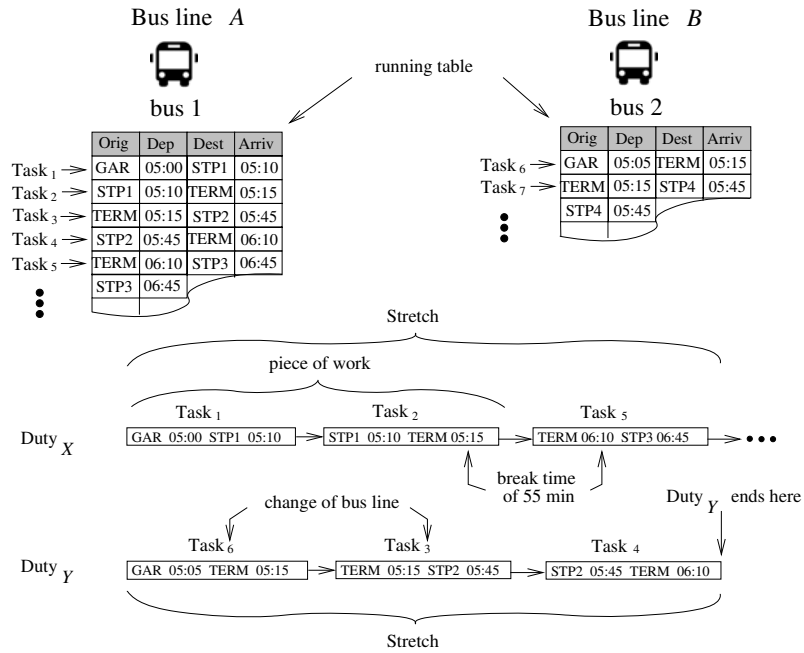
Bus line $A$

Bus line $B$

running table

bus 1

bus 2

| Orig | Dep | Dest | Arriv |
|---|---|---|---|
| GAR | 05:00 | STP1 | 05:10 |
| STP1 | 05:10 | TERM | 05:15 |
| TERM | 05:15 | STP2 | 05:45 |
| STP2 | 05:45 | TERM | 06:10 |
| TERM | 06:10 | STP3 | 06:45 |
| STP3 | 06:45 | | |

Task $_1$
Task $_2$
Task $_3$
Task $_4$
Task $_5$

| Orig | Dep | Dest | Arriv |
|---|---|---|---|
| GAR | 05:05 | TERM | 05:15 |
| TERM | 05:15 | STP4 | 05:45 |
| STP4 | 05:45 | | |

Task $_6$
Task $_7$

Stretch

piece of work

Duty $_X$

Task $_1$
GAR 05:00 STP1 05:10

Task $_2$
STP1 05:10 TERM 05:15

Task $_5$
TERM 06:10 STP3 06:45

break time of 55 min

change of bus line

Duty $_Y$ ends here

Duty $_Y$

Task $_6$
GAR 05:05 TERM 05:15

Task $_3$
TERM 05:15 STP2 05:45

Task $_4$
STP2 05:45 TERM 06:10

Stretch